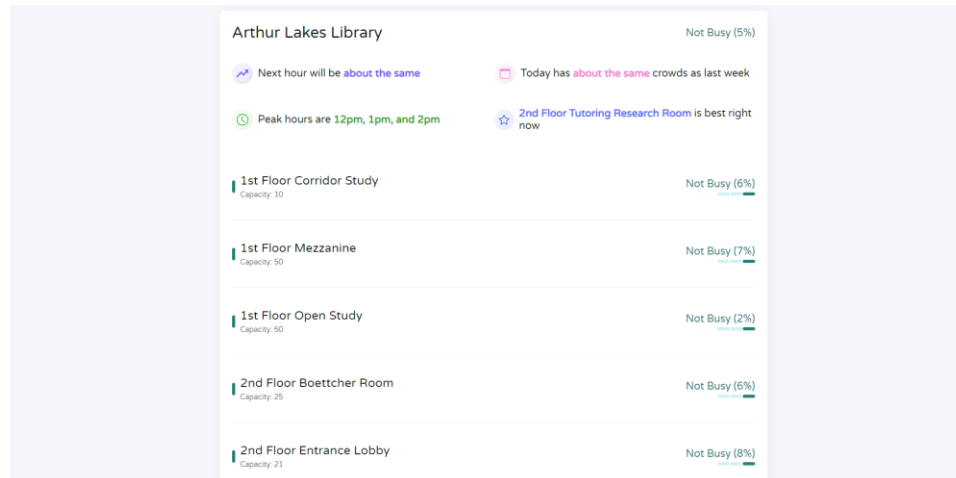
Arthur Lakes Library

Not Busy (5%)

Next hour will be about the same

Today has about the same crowds as last week

Peak hours are 12pm, 1pm, and 2pm

2nd Floor Tutoring Research Room is best right now

1st Floor Corridor Study
Capacity: 10

Not Busy (6%)

1st Floor Mezzanine
Capacity: 50

Not Busy (7%)

1st Floor Open Study
Capacity: 50

Not Busy (2%)

2nd Floor Boettcher Room
Capacity: 25

Not Busy (6%)

2nd Floor Entrance Lobby
Capacity: 21

Not Busy (8%)